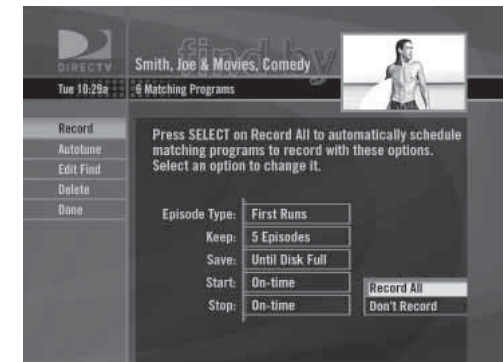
DIRECTV

find by

Smith, Joe & Movies, Comedy

Tue 10:29a

6 Matching Programs

Record

Autotune

Edit Find

Delete

Done

Press SELECT on Record All to automatically schedule matching programs to record with these options. Select an option to change it.

Episode Type: First Runs

Keep: 5 Episodes

Save: Until Disk Full

Start: On-time

Stop: On-time

Record All

Don't Record